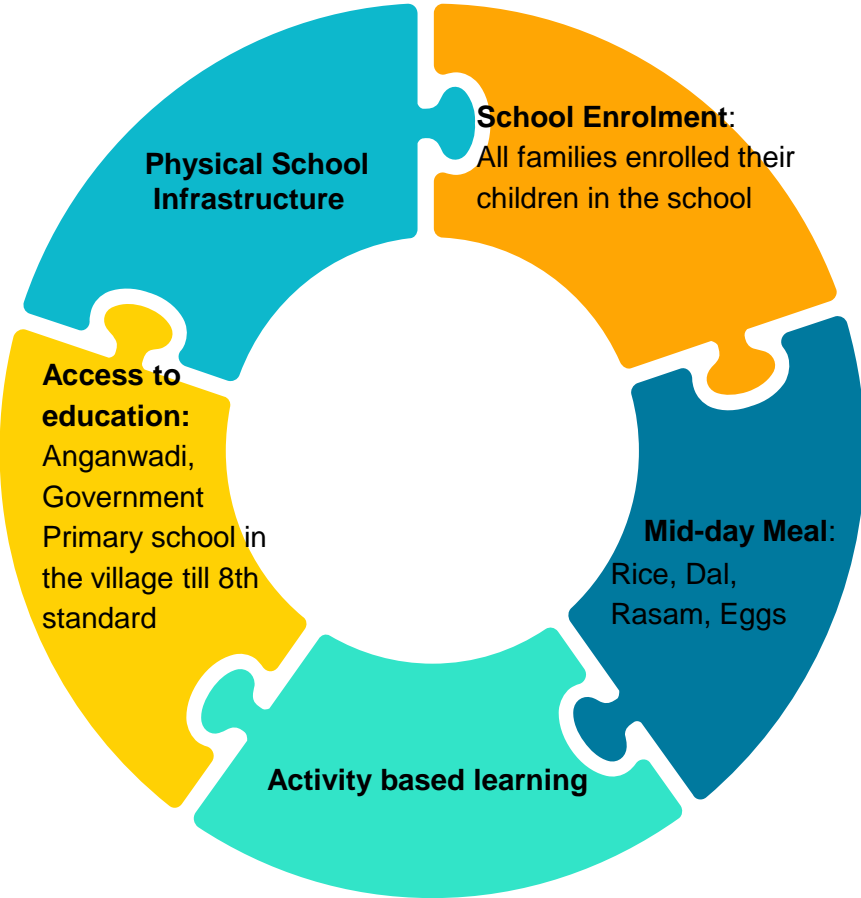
Physical School Infrastructure

School Enrolment: All families enrolled their children in the school

Mid-day Meal: Rice, Dal, Rasam, Eggs

Activity based learning

Access to education: Anganwadi, Government Primary school in the village till 8th standard